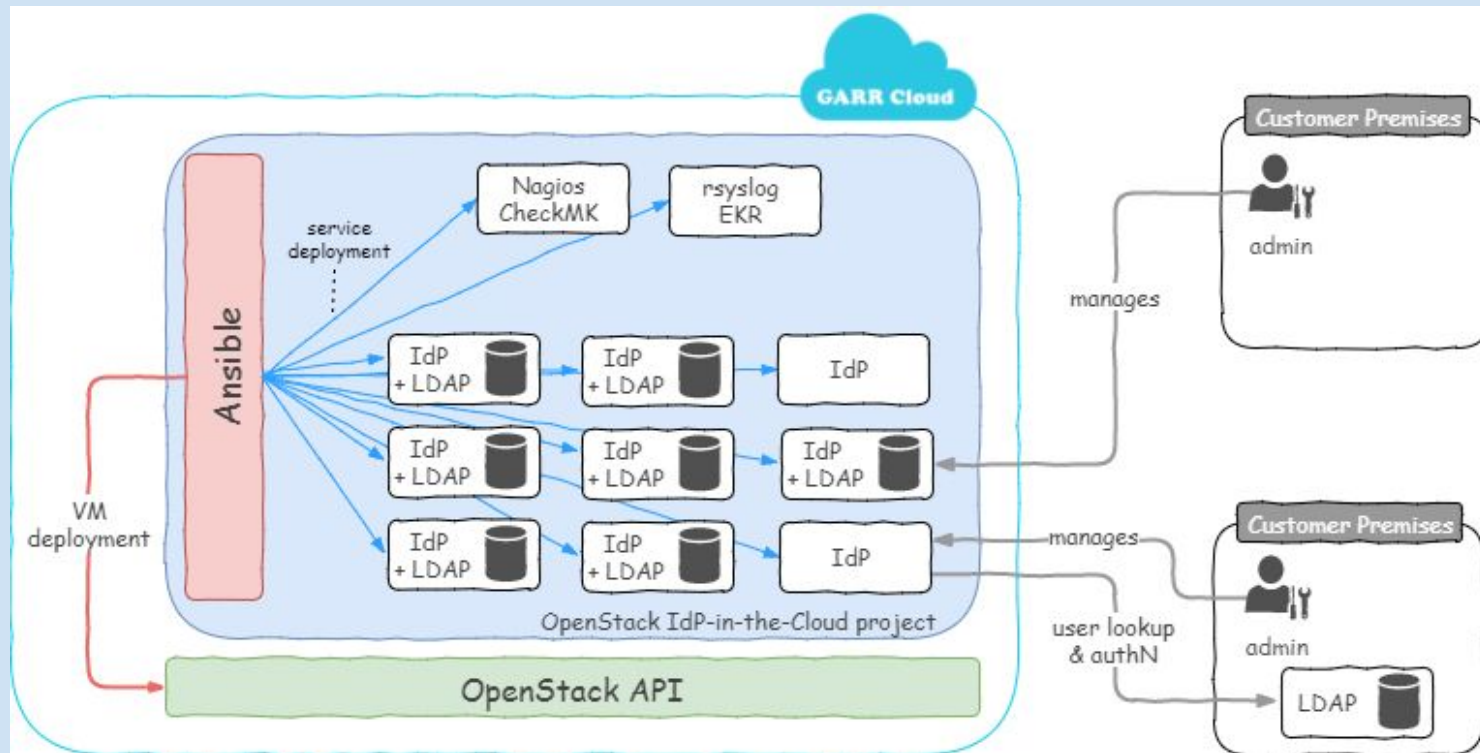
GARR Cloud

Nagios CheckMK

rsyslog EKR

service deployment

Ansible

IdP + LDAP

IdP + LDAP

IdP

IdP + LDAP

IdP + LDAP

IdP + LDAP

IdP + LDAP

IdP + LDAP

IdP

VM deployment

OpenStack IdP-in-the-Cloud project

OpenStack API

Customer Premises

admin

manages

manages

user lookup & authN

Customer Premises

admin

LDAP